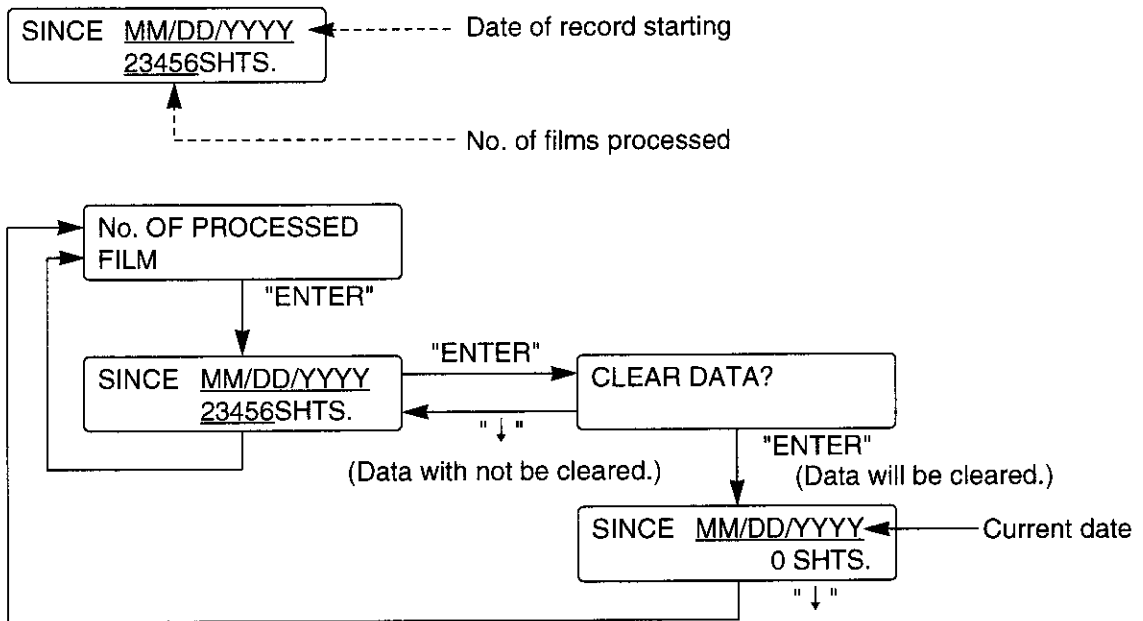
SINCE MM/DD/YYYY
23456SHTS.

Date of record starting

No. of films processed

No. OF PROCESSED FILM

"ENTER"

SINCE MM/DD/YYYY
23456SHTS.

"ENTER"

CLEAR DATA?

"↓"

(Data with not be cleared.)

"ENTER"

(Data will be cleared.)

SINCE MM/DD/YYYY
0 SHTS.

Current date

"↓"